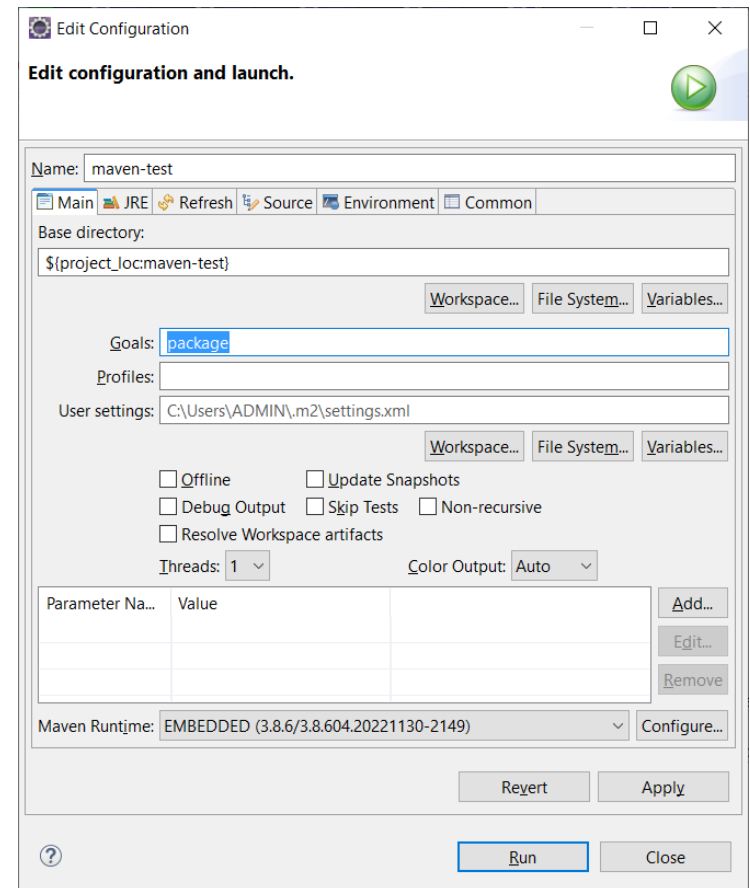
Edit Configuration

Edit configuration and launch.

Name: maven-test

Main | JRE | Refresh | Source | Environment | Common

Base directory:
${project_loc:maven-test}

Workspace... File System... Variables...

Goals: package
Profiles:
User settings: C:\Users\ADMIN\.m2\settings.xml

Workspace... File System... Variables...

Offline
Update Snapshots
Debug Output
Skip Tests
Non-recursive
Resolve Workspace artifacts

Threads: 1
Color Output: Auto

| Parameter Na... | Value |
|---|---|
| | |

Add...
Edit...
Remove

Maven Runtime: EMBEDDED (3.8.6/3.8.604.20221130-2149)
Configure...

Revert
Apply

Run
Close